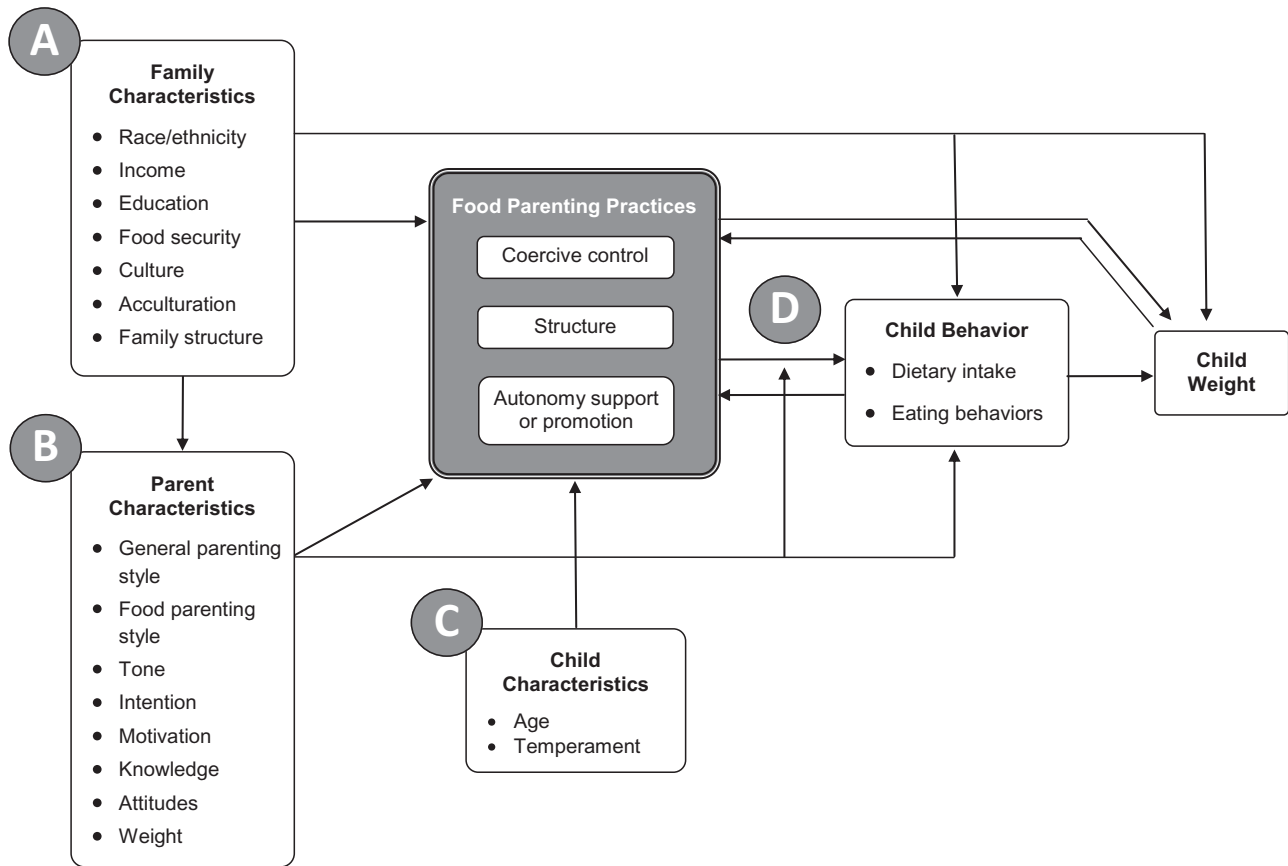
A

Family Characteristics

- Race/ethnicity
- Income
- Education
- Food security
- Culture
- Acculturation
- Family structure

B

Parent Characteristics

- General parenting style
- Food parenting style
- Tone
- Intention
- Motivation
- Knowledge
- Attitudes
- Weight

Food Parenting Practices

Coercive control

Structure

Autonomy support or promotion

C

Child Characteristics

- Age
- Temperament

D

Child Behavior

- Dietary intake
- Eating behaviors

Child Weight